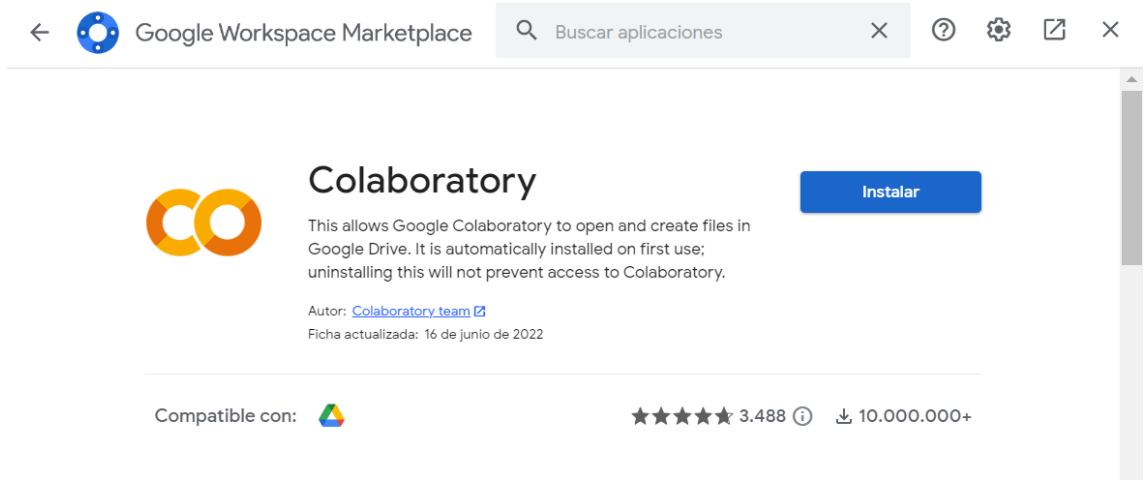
Google Workspace Marketplace

Buscar aplicaciones

Colaboratory

This allows Google Colaboratory to open and create files in Google Drive. It is automatically installed on first use; uninstalling this will not prevent access to Colaboratory.

Autor: Colaboratory team

Ficha actualizada: 16 de junio de 2022

Instalar

Compatible con:

3.488

10.000.000+